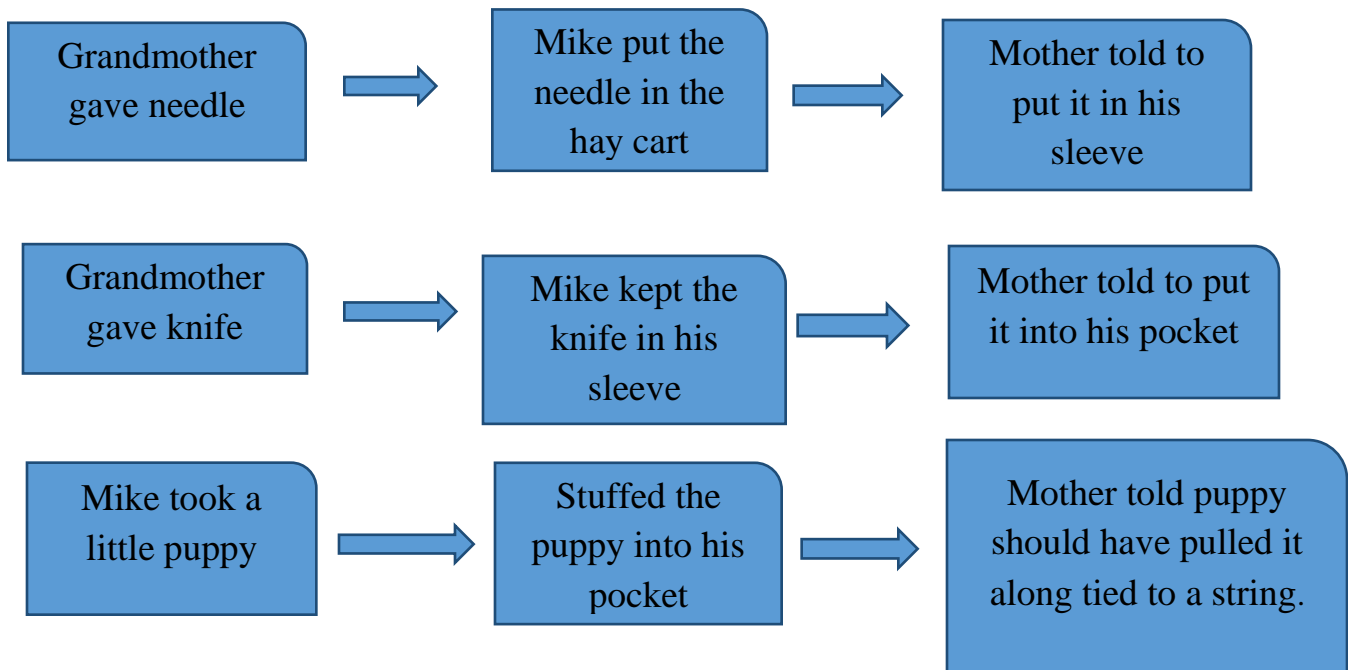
Grandmother gave needle

Mike put the needle in the hay cart

Mother told to put it in his sleeve

Grandmother gave knife

Mike kept the knife in his sleeve

Mother told to put it into his pocket

Mike took a little puppy

Stuffed the puppy into his pocket

Mother told puppy should have pulled it along tied to a string.